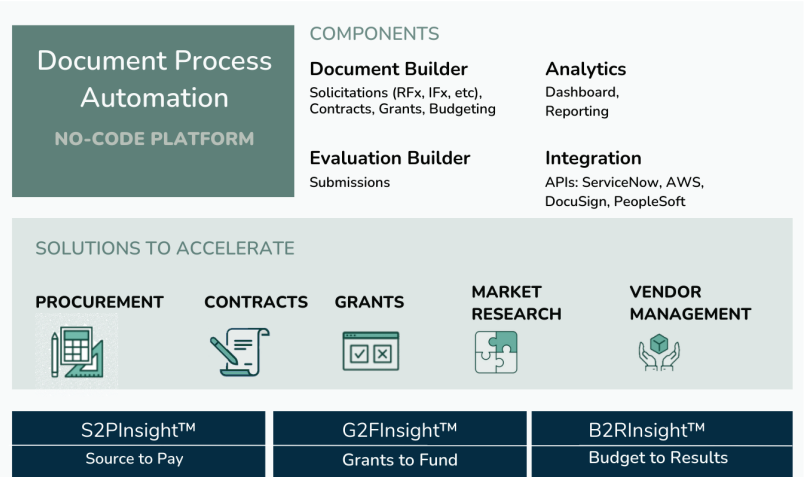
Document Process Automation

NO-CODE PLATFORM

COMPONENTS

Document Builder
Solicitations (RFx, IFx, etc), Contracts, Grants, Budgeting

Analytics
Dashboard, Reporting

Evaluation Builder
Submissions

Integration
APIs: ServiceNow, AWS, DocuSign, PeopleSoft

SOLUTIONS TO ACCELERATE

PROCUREMENT

CONTRACTS

GRANTS

MARKET RESEARCH

VENDOR MANAGEMENT

S2PInsight™
Source to Pay

G2FInsight™
Grants to Fund

B2RInsight™
Budget to Results